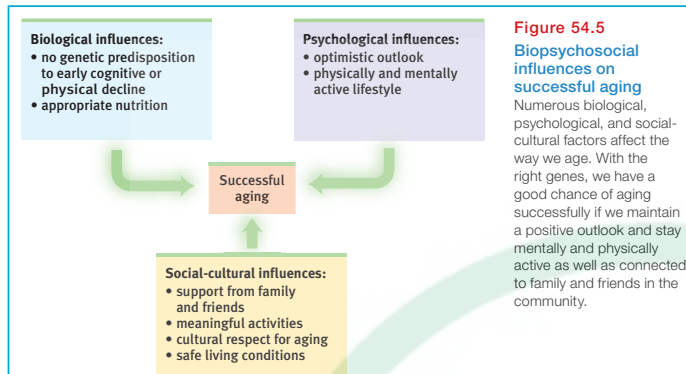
Biological influences:
• no genetic predisposition to early cognitive or physical decline
• appropriate nutrition

Psychological influences:
• optimistic outlook
• physically and mentally active lifestyle

Successful aging

Social-cultural influences:
• support from family and friends
• meaningful activities
• cultural respect for aging
• safe living conditions

Figure 54.5
Biopsychosocial influences on successful aging
Numerous biological, psychological, and social-cultural factors affect the way we age. With the right genes, we have a good chance of aging successfully if we maintain a positive outlook and stay mentally and physically active as well as connected to family and friends in the community.